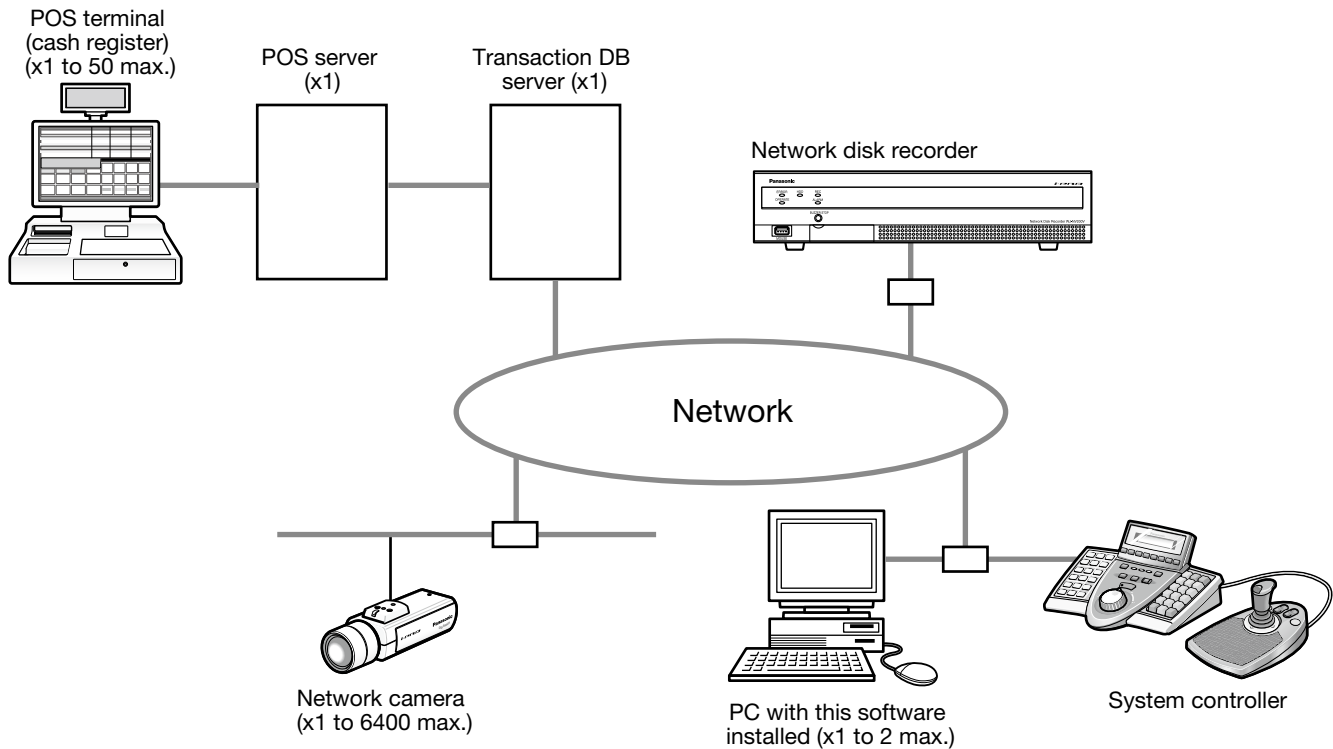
POS terminal (cash register) (x1 to 50 max.)

POS server (x1)

Transaction DB server (x1)

Network disk recorder

Panasonic

Network

Network camera (x1 to 6400 max.)

PC with this software installed (x1 to 2 max.)

System controller